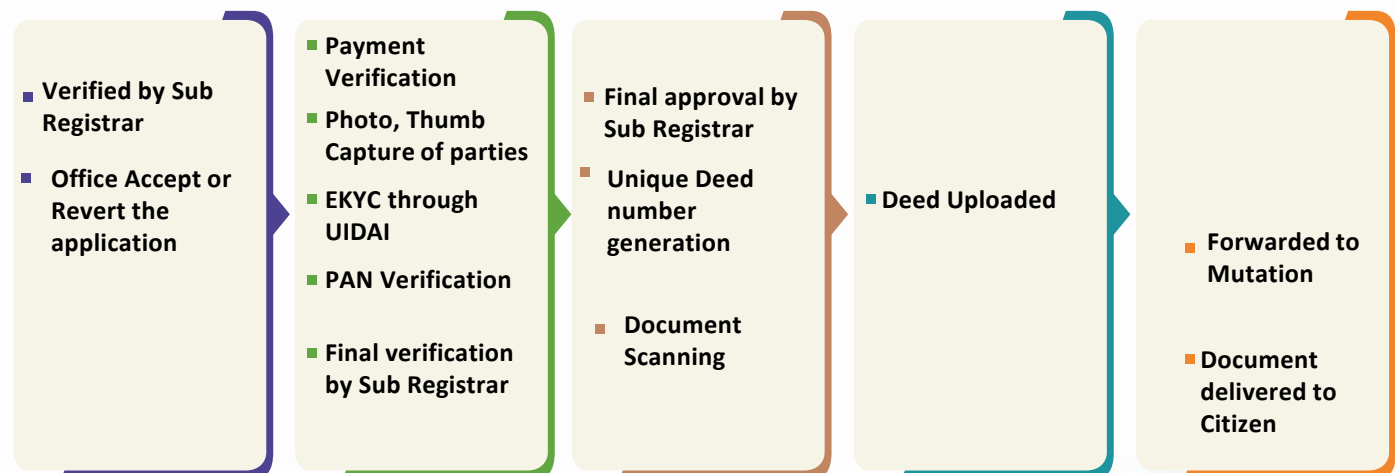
Verified by Sub Registrar

Office Accept or Revert the application

Payment Verification

Photo, Thumb Capture of parties

EKYC through UIDAI

PAN Verification

Final verification by Sub Registrar

Final approval by Sub Registrar

Unique Deed number generation

Document Scanning

Deed Uploaded

Forwarded to Mutation

Document delivered to Citizen